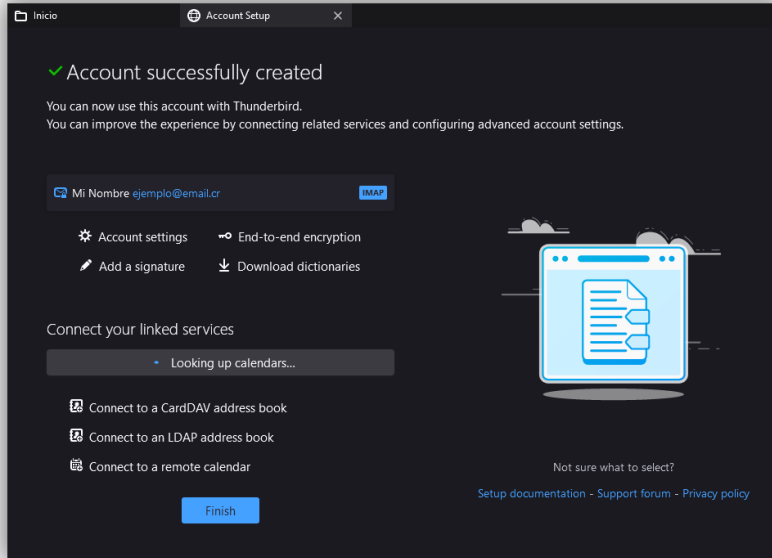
Inicio
Account Setup

Account successfully created

You can now use this account with Thunderbird.
You can improve the experience by connecting related services and configuring advanced account settings.

Mi Nombre ejemplo@email.cr IMAP

Account settings
End-to-end encryption
Add a signature
Download dictionaries

Connect your linked services

Looking up calendars...

Connect to a CardDAV address book
Connect to an LDAP address book
Connect to a remote calendar

Finish

Not sure what to select?

Setup documentation - Support forum - Privacy policy